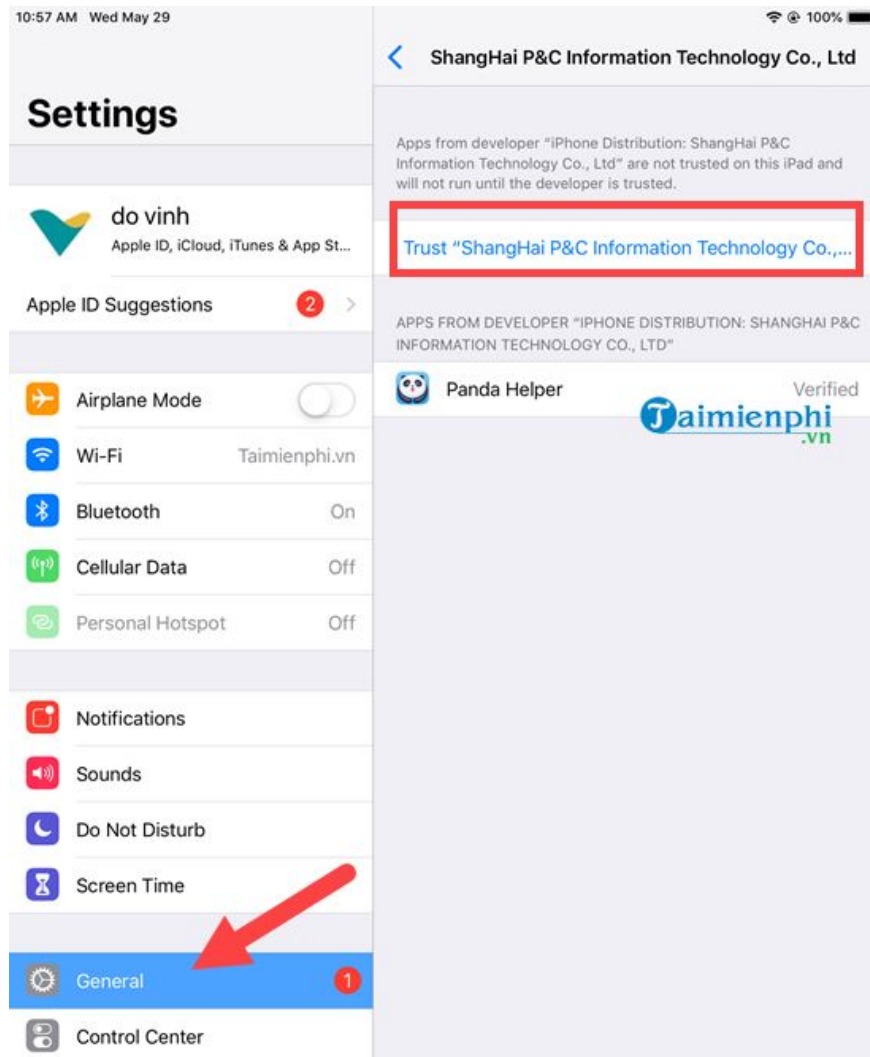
10:57 AM Wed May 29

100%

Settings

do vinh

Apple ID, iCloud, iTunes & App St...

Apple ID Suggestions 2

Airplane Mode

Wi-Fi Taimienphi.vn

Bluetooth On

Cellular Data Off

Personal Hotspot Off

Notifications

Sounds

Do Not Disturb

Screen Time

General 1

Control Center

ShangHai P&C Information Technology Co., Ltd

Apps from developer "iPhone Distribution: ShangHai P&C Information Technology Co., Ltd" are not trusted on this iPad and will not run until the developer is trusted.

Trust "ShangHai P&C Information Technology Co.,...

APPS FROM DEVELOPER "IPHONE DISTRIBUTION: SHANGHAI P&C INFORMATION TECHNOLOGY CO., LTD"

Panda Helper Verified

Taimienphi .vn